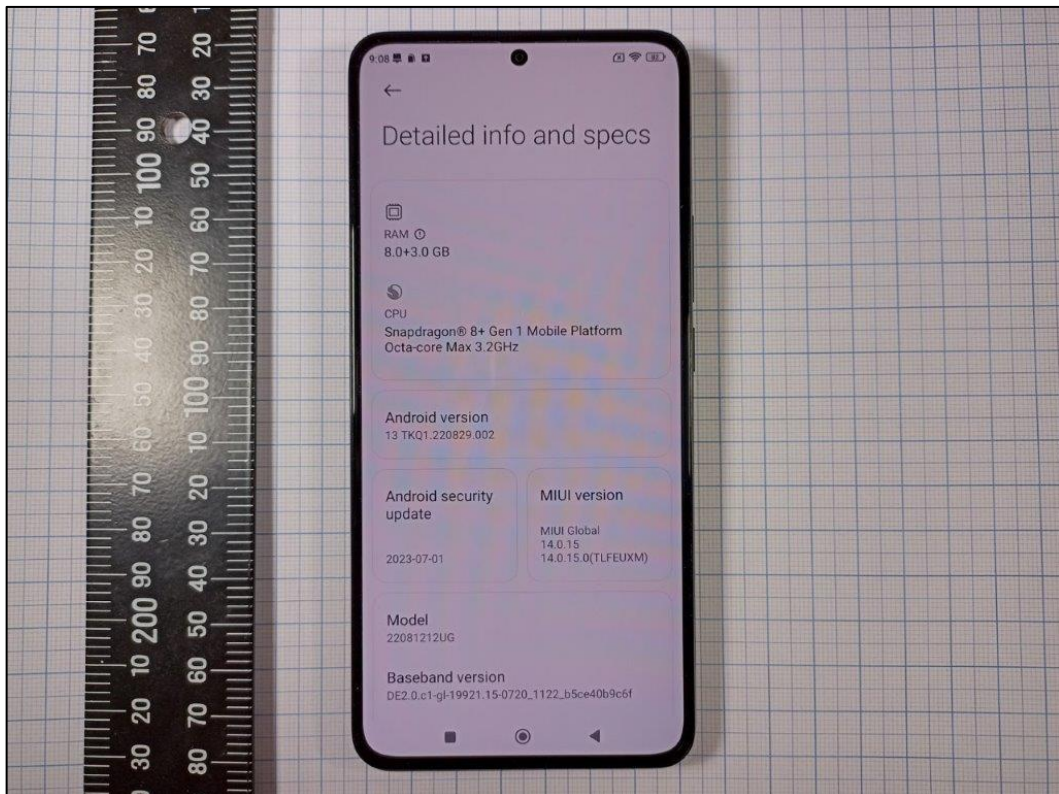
70 20
80 30
90 40
100 50
10 60
20 70
30 80
40 90
50 100
60 10
70 20
80 30
90 40
200 50
10 60
20 70
30 80

9:08

←

Detailed info and specs

RAM ⓘ
8.0+3.0 GB

CPU
Snapdragon® 8+ Gen 1 Mobile Platform
Octa-core Max 3.2GHz

Android version
13 TKQ1.220829.002

Android security update
2023-07-01

MIUI version
MIUI Global
14.0.15
14.0.15.0(TLFEUXM)

Model
22081212UG

Baseband version
DE2.0.c1-gl-19921.15-0720_1122_b5ce40b9c6f